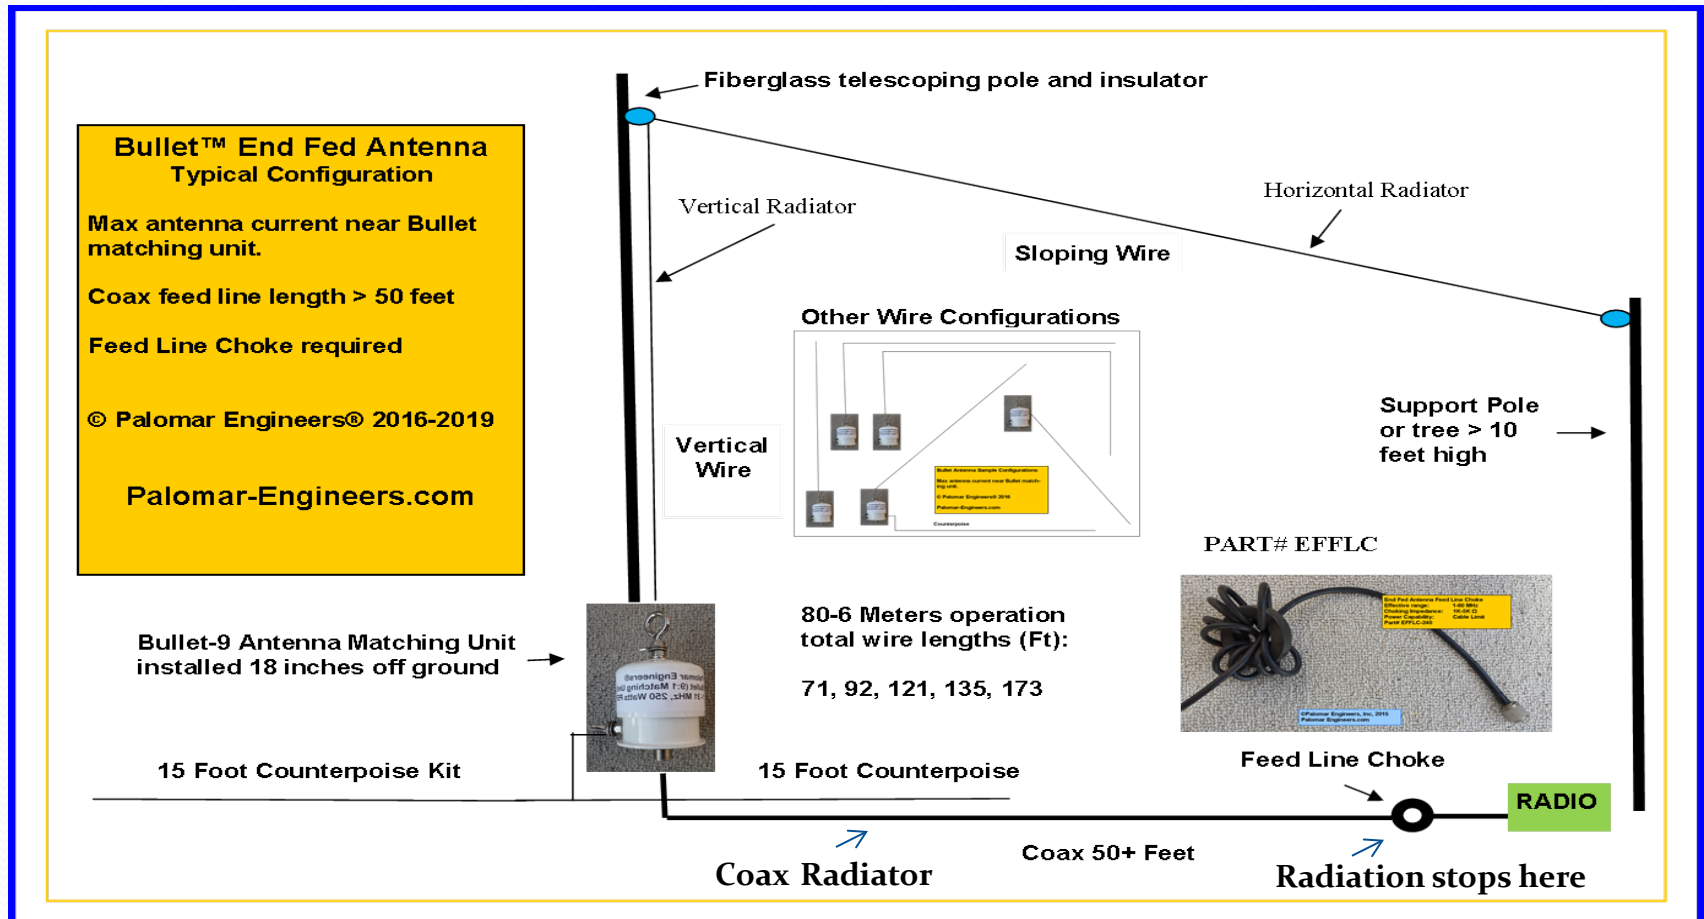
Bullet™ End Fed Antenna
Typical Configuration

Max antenna current near Bullet matching unit.

Coax feed line length > 50 feet

Feed Line Choke required

© Palomar Engineers® 2016-2019

Palomar-Engineers.com

Fiberglass telescoping pole and insulator

Vertical Radiator

Horizontal Radiator

Sloping Wire

Other Wire Configurations

Vertical Wire

Support Pole or tree > 10 feet high

PART# EFFLC

Bullet-9 Antenna Matching Unit installed 18 inches off ground

80-6 Meters operation total wire lengths (Ft):

71, 92, 121, 135, 173

15 Foot Counterpoise Kit

15 Foot Counterpoise

Feed Line Choke

RADIO

Coax Radiator

Coax 50+ Feet

Radiation stops here